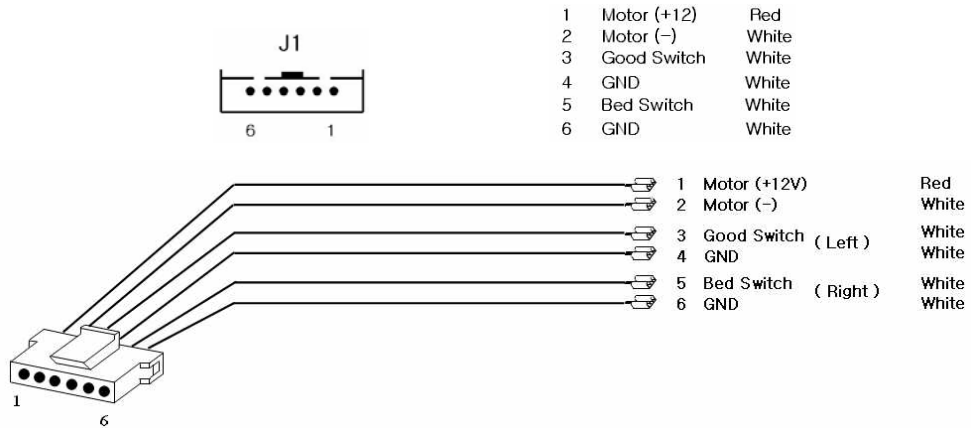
J1

6 1

| 1 | Motor (+12) | Red |
|---|---|---|
| 2 | Motor (−) | White |
| 3 | Good Switch | White |
| 4 | GND | White |
| 5 | Bed Switch | White |
| 6 | GND | White |

1 Motor (+12V) Red
2 Motor (−) White
3 Good Switch (Left) White
4 GND White
5 Bed Switch (Right) White
6 GND White

1
6